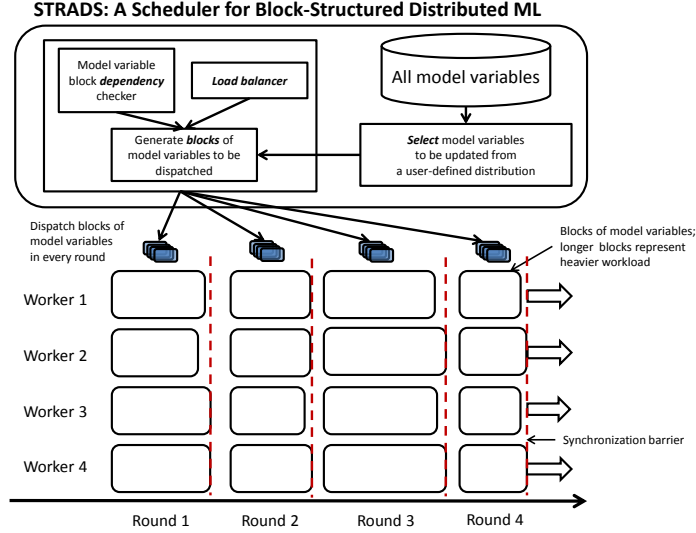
STRADS: A Scheduler for Block-Structured Distributed ML

Model variable block dependency checker

Load balancer

All model variables

Generate blocks of model variables to be dispatched

Select model variables to be updated from a user-defined distribution

Dispatch blocks of model variables in every round

Blocks of model variables; longer blocks represent heavier workload

Worker 1

Worker 2

Worker 3

Worker 4

Synchronization barrier

Round 1

Round 2

Round 3

Round 4